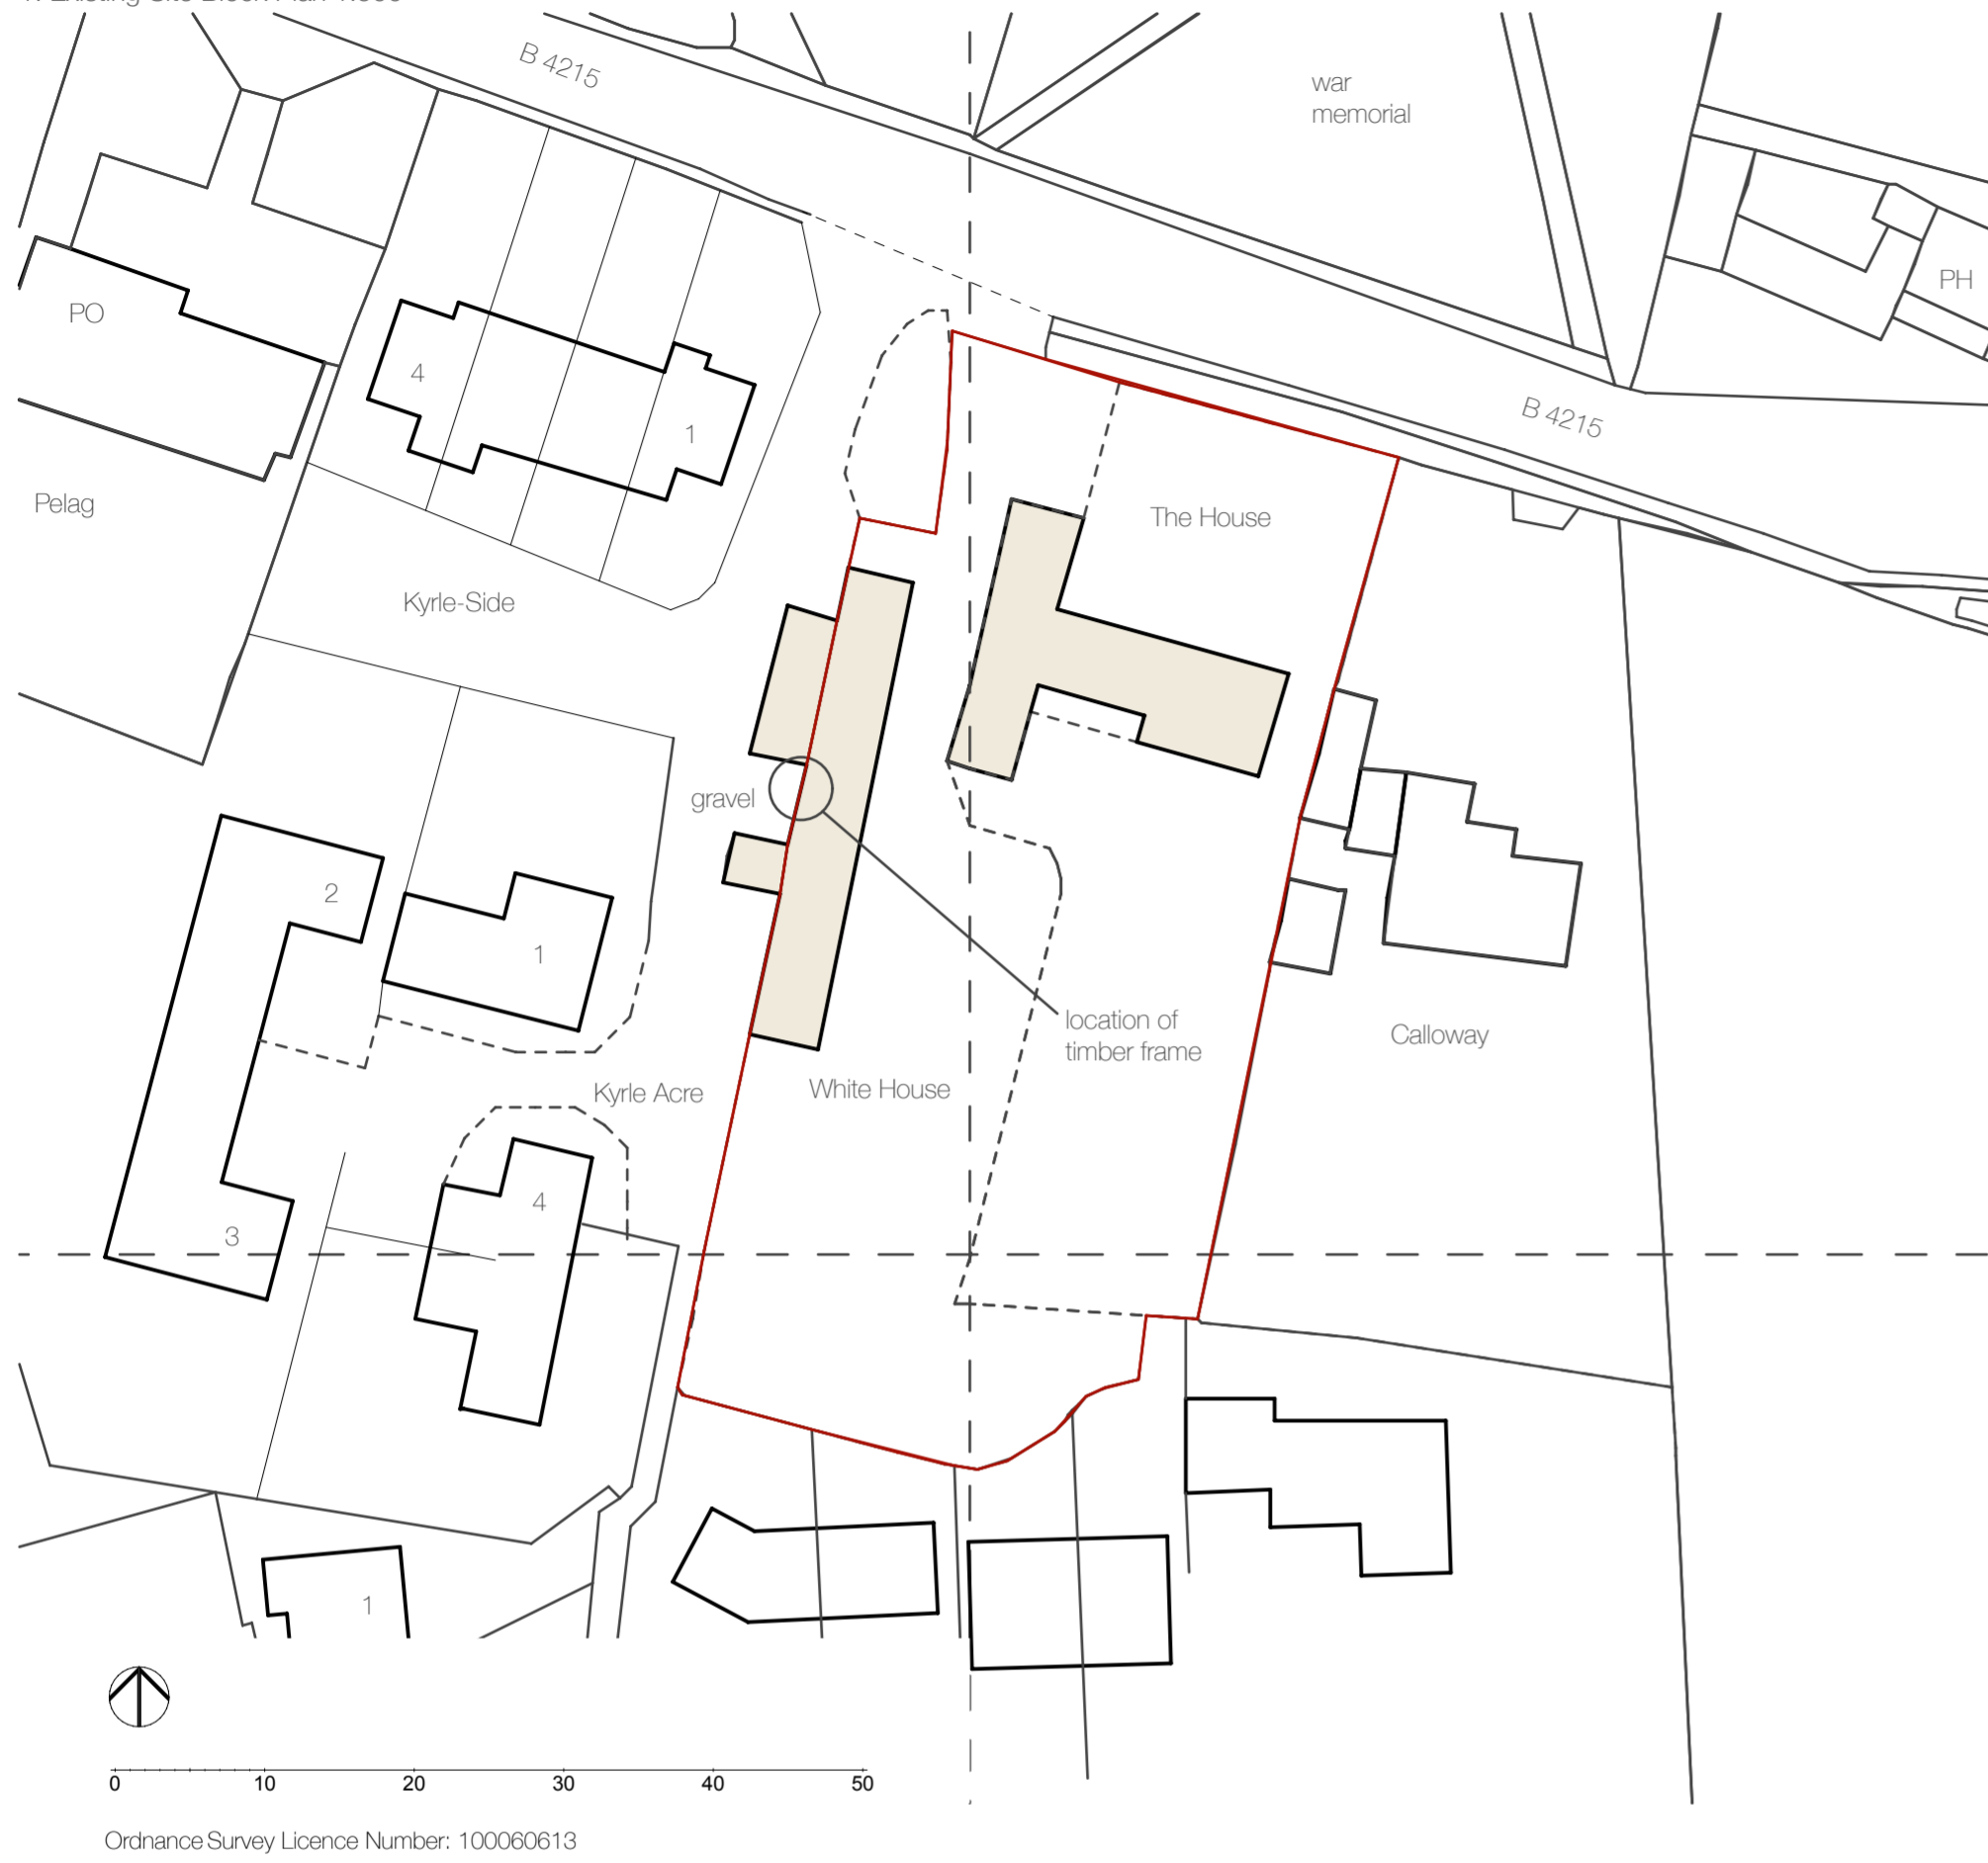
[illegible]

B 4215

war memorial

PH

PO

4

1

B 4215

Pelag

The House

Kyrle-Side

gravel

2

1

location of timber frame

Calloway

Kyrle Acre

White House

4

3

1

0 10 20 30 40 50

Ordnance Survey Licence Number: 100060613